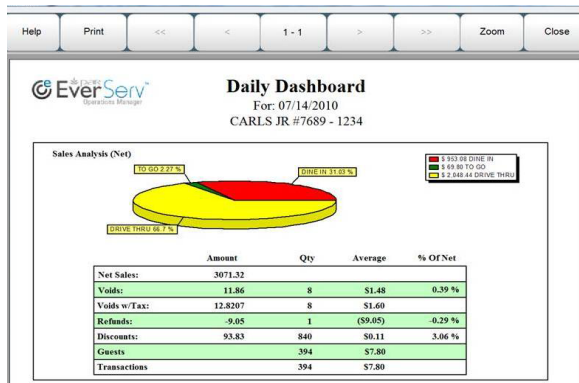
Help Print << < 1 - 1 > >> Zoom Close

EverServ™ Operations Manager

Daily Dashboard
For: 07/14/2010
CARLS JR #7689 - 1234

Sales Analysis (Net)

TO GO 2.27 %
DINE IN 31.03 %
DRIVE THRU 66.7 %

$ 953.08 DINE IN
$ 69.80 TO GO
$ 2,048.44 DRIVE THRU

| | Amount | Qty | Average | % Of Net |
|---|---|---|---|---|
| Net Sales: | 3071.32 | | | |
| Voids: | 11.86 | 8 | \$1.48 | 0.39 % |
| Voids w/Tax: | 12.8207 | 8 | \$1.60 | |
| Refunds: | -9.05 | 1 | (\$9.05) | -0.29 % |
| Discounts: | 93.83 | 840 | \$0.11 | 3.06 % |
| Guests | | 394 | \$7.80 | |
| Transactions | | 394 | \$7.80 | |